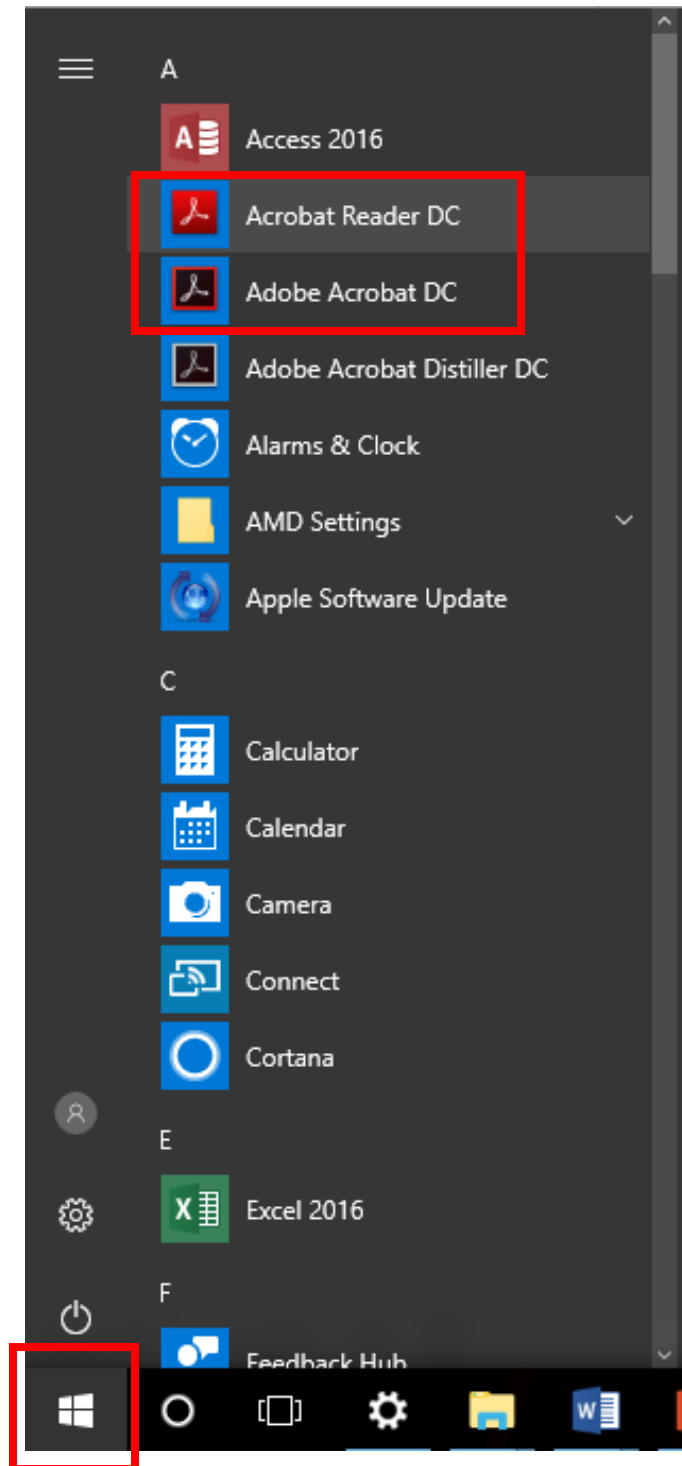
A

Access 2016

Acrobat Reader DC

Adobe Acrobat DC

Adobe Acrobat Distiller DC

Alarms & Clock

AMD Settings

Apple Software Update

C

Calculator

Calendar

Camera

Connect

Cortana

E

Excel 2016

F

Feedback Hub